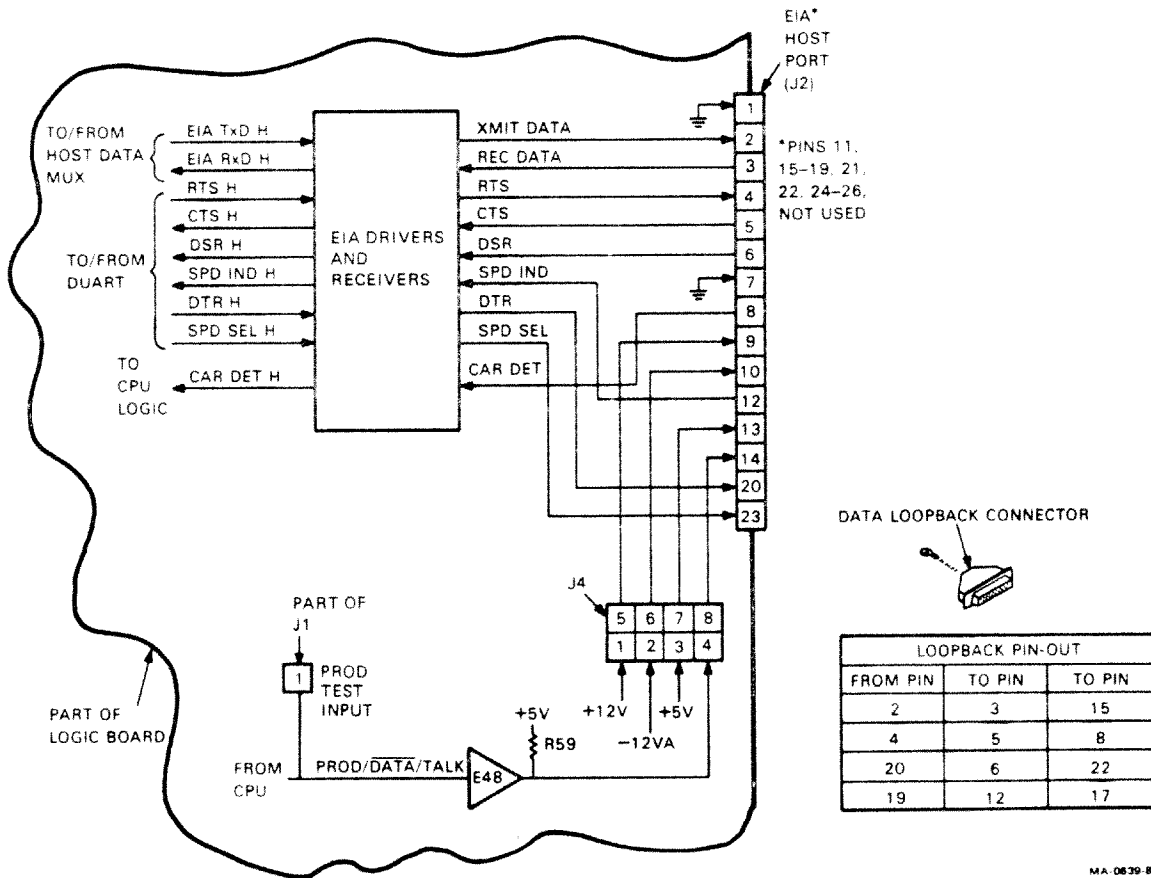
EIA*
HOST
PORT
(J2)

TO/FROM HOST DATA MUX

EIA TxD H
EIA RxD H
RTS H
CTS H
DSR H
SPD IND H
DTR H
SPD SEL H

TO/FROM DUART

TO CPU LOGIC

CAR DET H

EIA DRIVERS AND RECEIVERS

XMIT DATA
REC DATA
RTS
CTS
DSR
SPD IND
DTR
SPD SEL
CAR DET

1
2
3
4
5
6
7
8
9
10
12
13
14
20
23

*PINS 11, 15–19, 21, 22, 24–26, NOT USED

DATA LOOPBACK CONNECTOR

J4

| 5 | 6 | 7 | 8 |
|---|---|---|---|
| 1 | 2 | 3 | 4 |

+12V
−12VA
+5V

PART OF
J1

1
PROD TEST INPUT

PART OF LOGIC BOARD

+5V
R59

FROM CPU

PROD/$\overline{DATA}$/TALK

E48

| LOOPBACK PIN-OUT | | |
|---|---|---|
| FROM PIN | TO PIN | TO PIN |
| 2 | 3 | 15 |
| 4 | 5 | 8 |
| 20 | 6 | 22 |
| 19 | 12 | 17 |

MA-0639-8